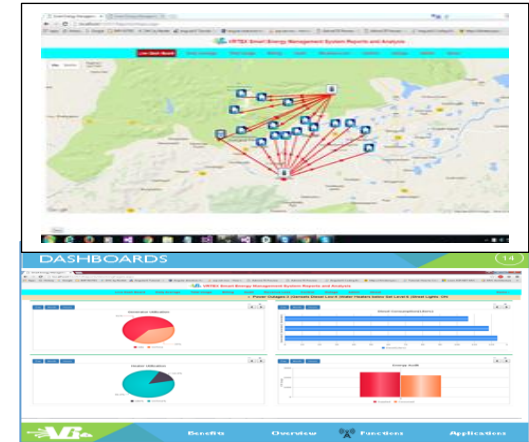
VRTEX Smart Energy Management System Reports and Analysis

Live Dash Board

DASHBOARDS

14

VRTEX Smart Energy Management System Reports and Analysis

Power Outages | Overloads Diesel Level | Water Heaters Status Set Level & (Street Lights: On)

Generator Utilization

Diesel Consumption/Location

Heater Utilization

Energy Audit

Benefits

Overview

Functions

Applications